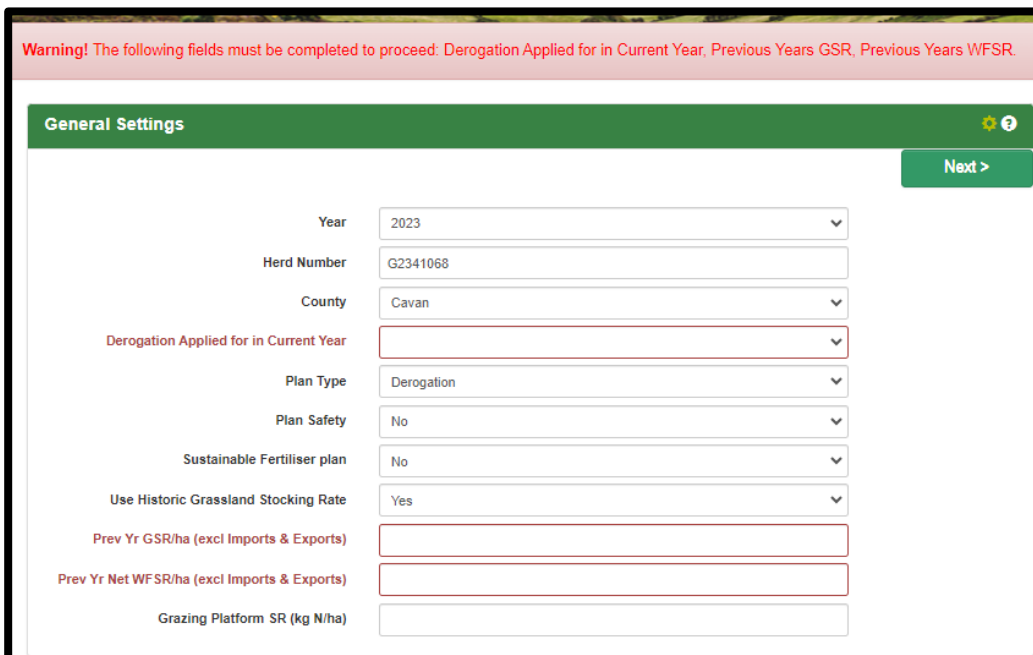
**Warning!** The following fields must be completed to proceed: Derogation Applied for in Current Year, Previous Years GSR, Previous Years WFSR.

General Settings

Next >

Year 2023

Herd Number G2341068

County Cavan

Derogation Applied for in Current Year

Plan Type Derogation

Plan Safety No

Sustainable Fertiliser plan No

Use Historic Grassland Stocking Rate Yes

Prev Yr GSR/ha (excl Imports & Exports)

Prev Yr Net WFSR/ha (excl Imports & Exports)

Grazing Platform SR (kg N/ha)